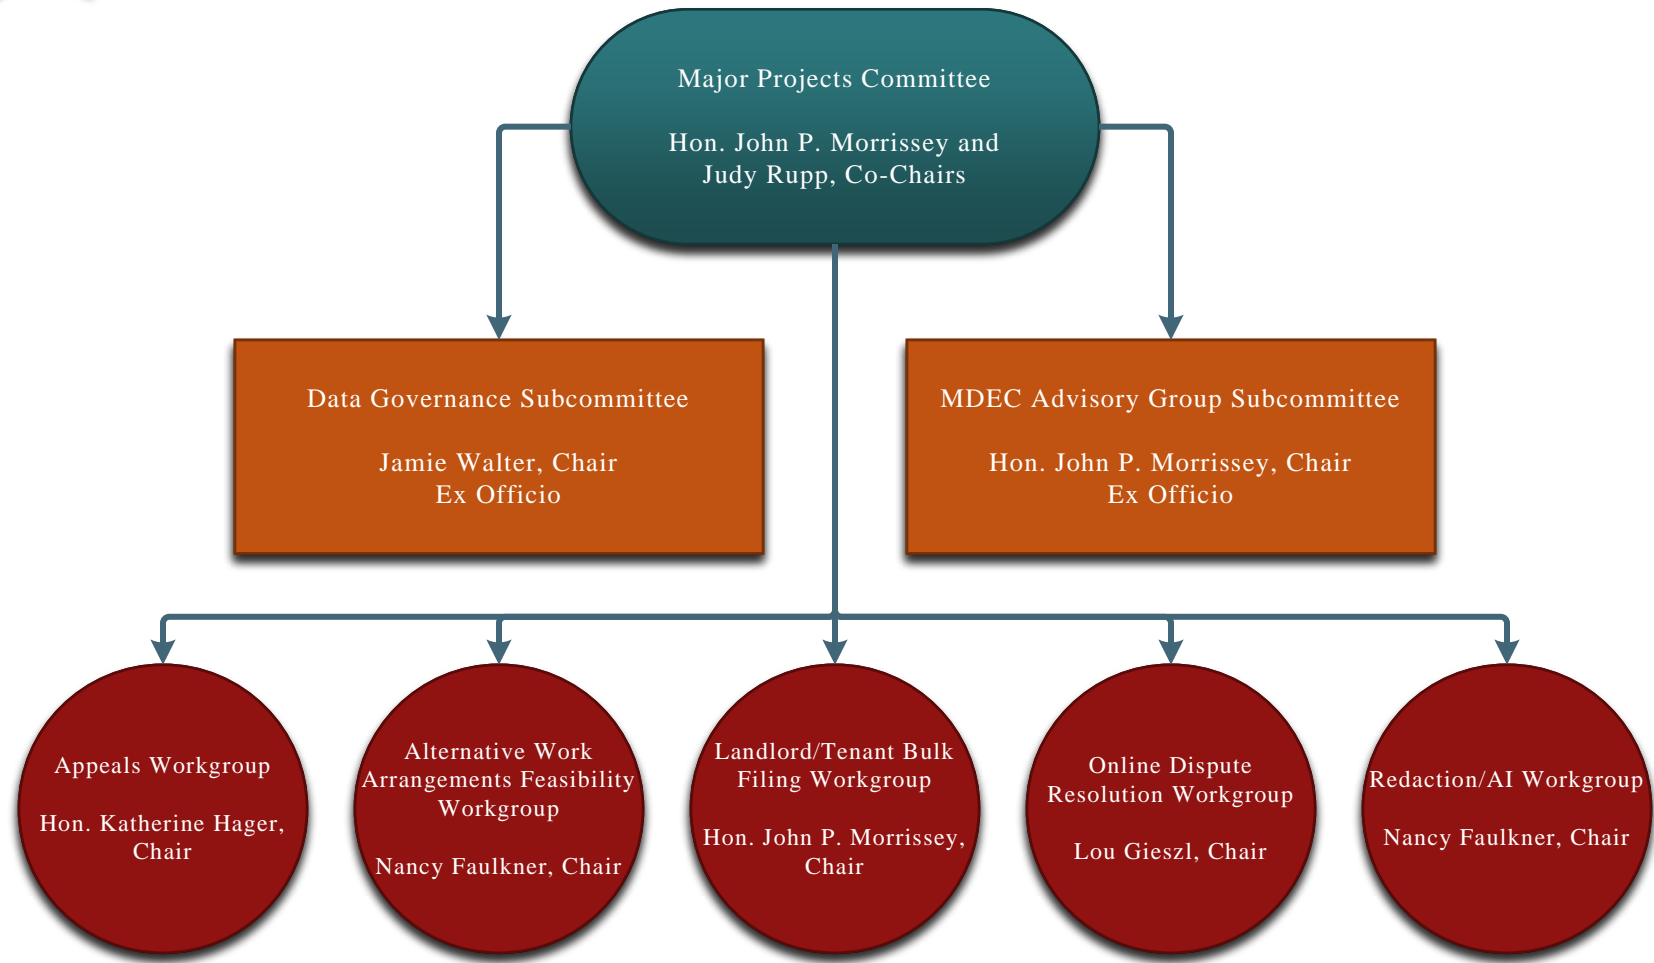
Major Projects Committee

Hon. John P. Morrissey and Judy Rupp, Co-Chairs

Data Governance Subcommittee

Jamie Walter, Chair
Ex Officio

MDEC Advisory Group Subcommittee

Hon. John P. Morrissey, Chair
Ex Officio

Appeals Workgroup

Hon. Katherine Hager, Chair

Alternative Work Arrangements Feasibility Workgroup

Nancy Faulkner, Chair

Landlord/Tenant Bulk Filing Workgroup

Hon. John P. Morrissey, Chair

Online Dispute Resolution Workgroup

Lou Gieszl, Chair

Redaction/AI Workgroup

Nancy Faulkner, Chair